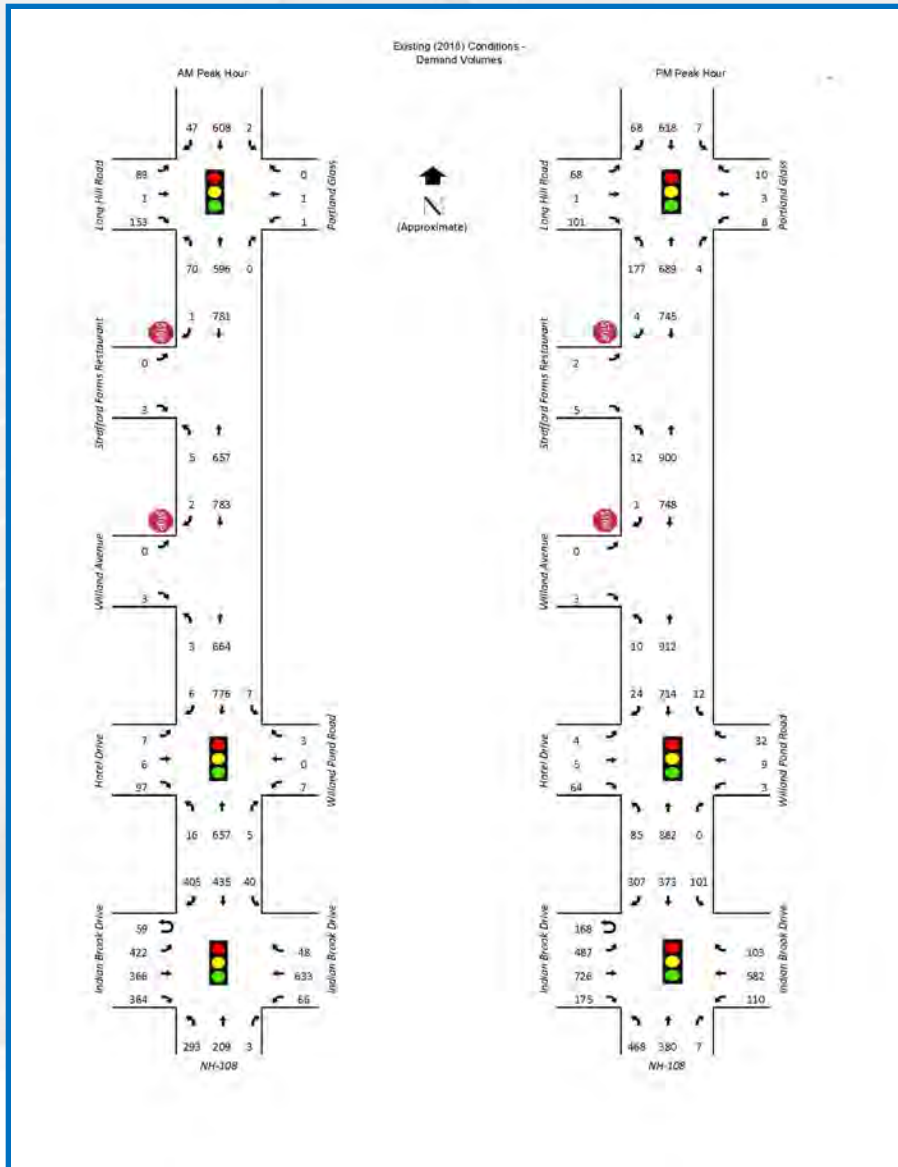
Existing (2018) Conditions - Demand Volumes

AM Peak Hour

47 608 2

Long Hill Road

88
1
153

0
1
1

Portland Glass

70 596 0

1 781

Strafford Farms Restaurant

STOP

0

3

5 657

2 783

Willand Avenue

STOP

0

3

3 664

6 776 7

Hotel Drive

7
6
97

3
0
7

Willand Pond Road

16 657 5

405 435 40

Indian Brook Drive

59
422
366
384

48
633
66

Indian Brook Drive

293 209 3

NH-108

N
(Approximate)

PM Peak Hour

68 618 7

Long Hill Road

68
1
101

10
3
8

Portland Glass

177 689 4

4 745

Strafford Farms Restaurant

STOP

2

5

12 900

1 748

Willand Avenue

STOP

0

3

10 912

24 714 12

Hotel Drive

4
5
64

32
9
3

Willand Pond Road

85 882 0

307 373 101

Indian Brook Drive

168
487
726
175

103
582
110

Indian Brook Drive

468 380 7

NH-108